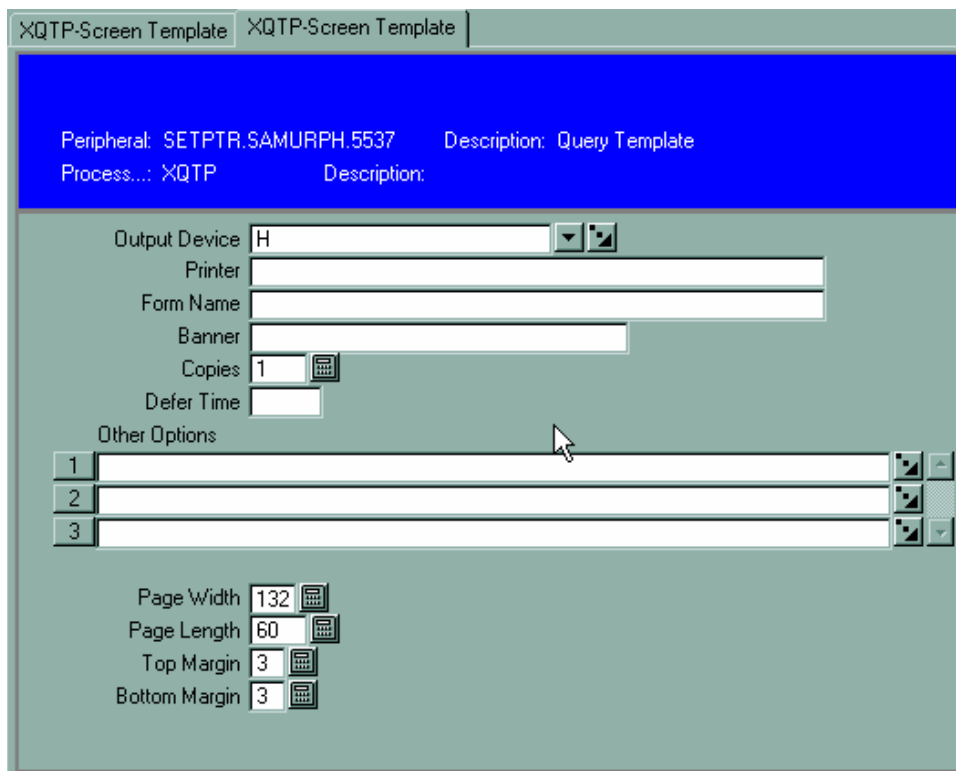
XQTP-Screen Template
XQTP-Screen Template

Peripheral: SETPTR.SAMURPH.5537 Description: Query Template
Process...: XQTP Description:

Output Device H
Printer
Form Name
Banner
Copies 1
Defer Time

Other Options
1
2
3

Page Width 132
Page Length 60
Top Margin 3
Bottom Margin 3